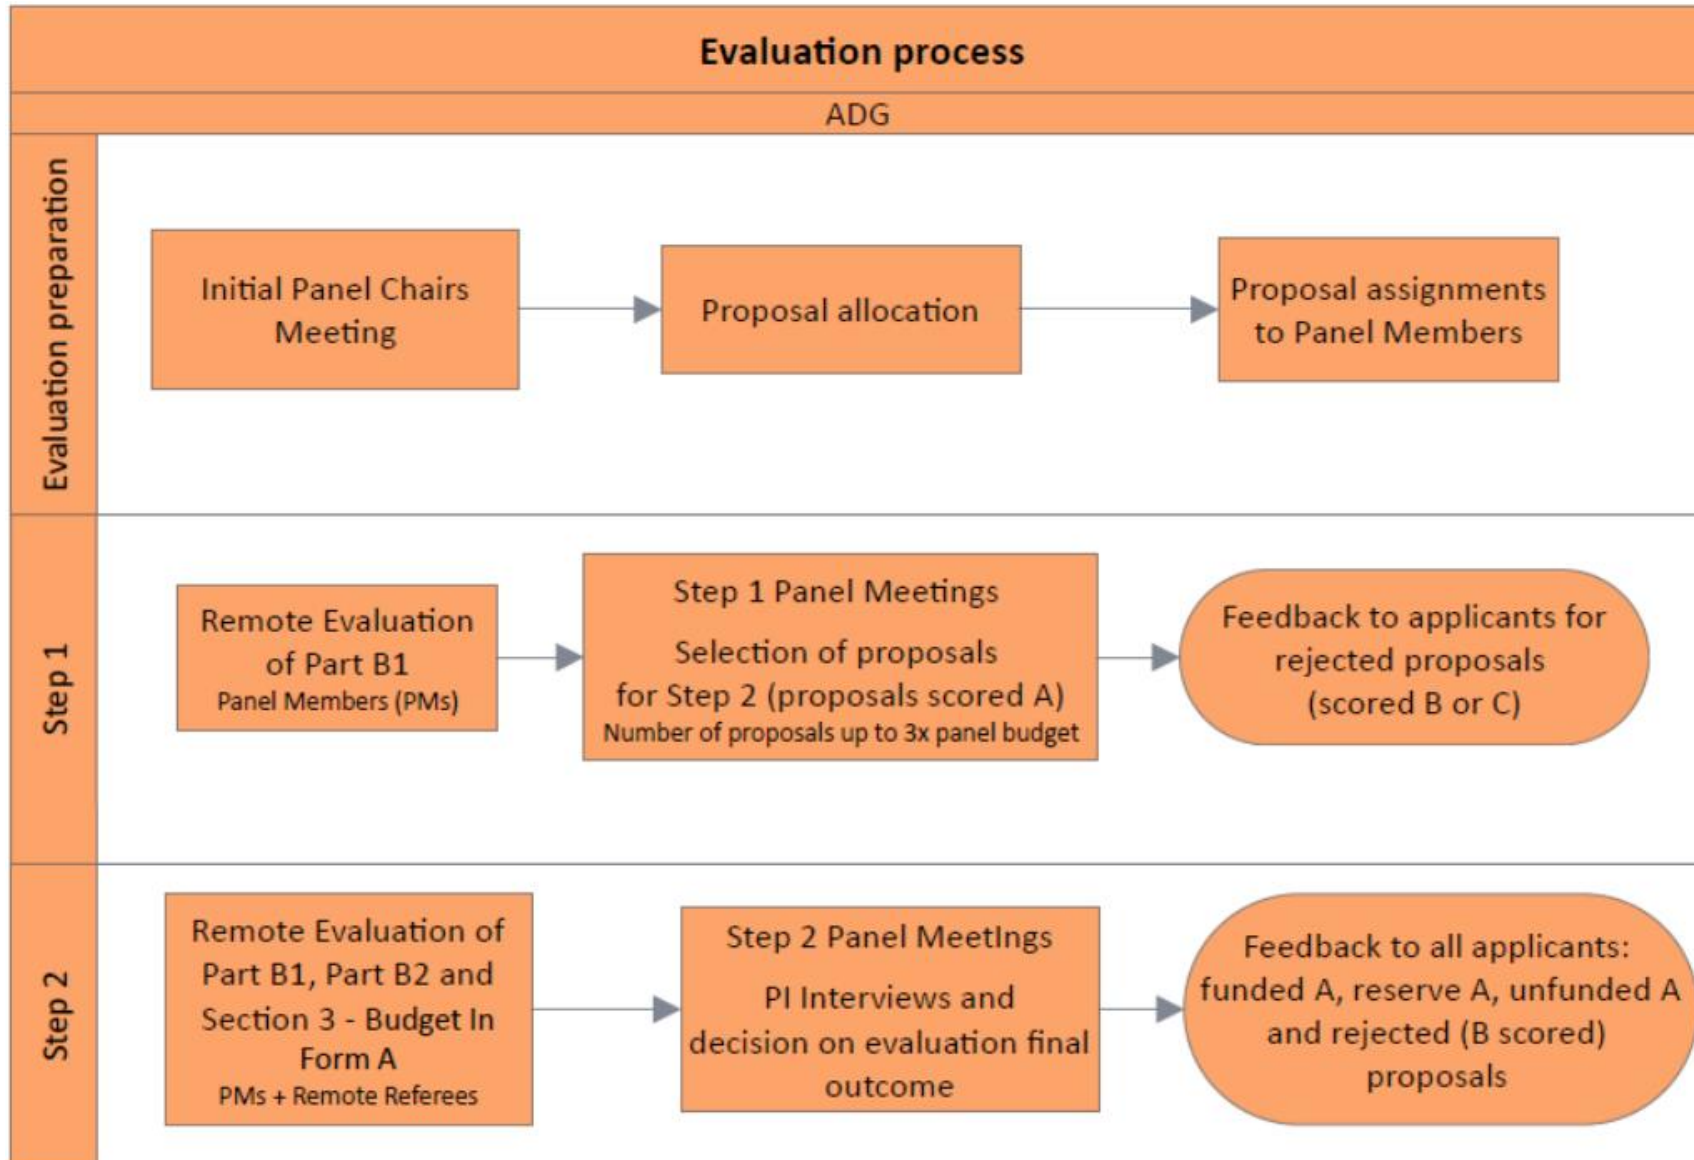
Evaluation process

ADG

Evaluation preparation

Initial Panel Chairs Meeting

Proposal allocation

Proposal assignments to Panel Members

Step 1

Remote Evaluation of Part B1
Panel Members (PMs)

Step 1 Panel Meetings

Selection of proposals for Step 2 (proposals scored A)
Number of proposals up to 3x panel budget

Feedback to applicants for rejected proposals (scored B or C)

Step 2

Remote Evaluation of Part B1, Part B2 and Section 3 - Budget In Form A
PMs + Remote Referees

Step 2 Panel Meetings

PI Interviews and decision on evaluation final outcome

Feedback to all applicants: funded A, reserve A, unfunded A and rejected (B scored) proposals